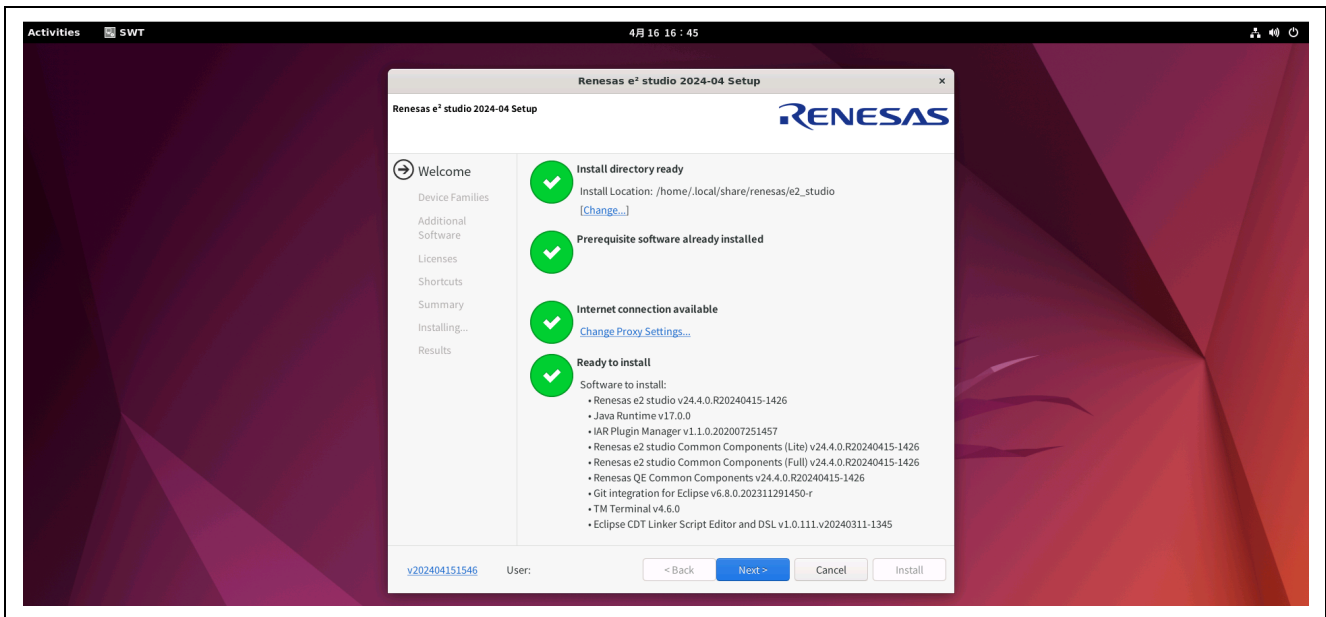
Activities SWT 4月 16 16：45

Renesas e² studio 2024-04 Setup ×

Renesas e² studio 2024-04 Setup

RENESAS

Welcome
Device Families
Additional Software
Licenses
Shortcuts
Summary
Installing...
Results

Install directory ready
Install Location: /home/.local/share/renesas/e2_studio
[Change...]

Prerequisite software already installed

Internet connection available
Change Proxy Settings...

Ready to install
Software to install:
• Renesas e2 studio v24.4.0.R20240415-1426
• Java Runtime v17.0.0
• IAR Plugin Manager v1.1.0.202007251457
• Renesas e2 studio Common Components (Lite) v24.4.0.R20240415-1426
• Renesas e2 studio Common Components (Full) v24.4.0.R20240415-1426
• Renesas QE Common Components v24.4.0.R20240415-1426
• Git integration for Eclipse v6.8.0.202311291450-r
• TM Terminal v4.6.0
• Eclipse CDT Linker Script Editor and DSL v1.0.111.v20240311-1345

v202404151546 User: < Back Next > Cancel Install